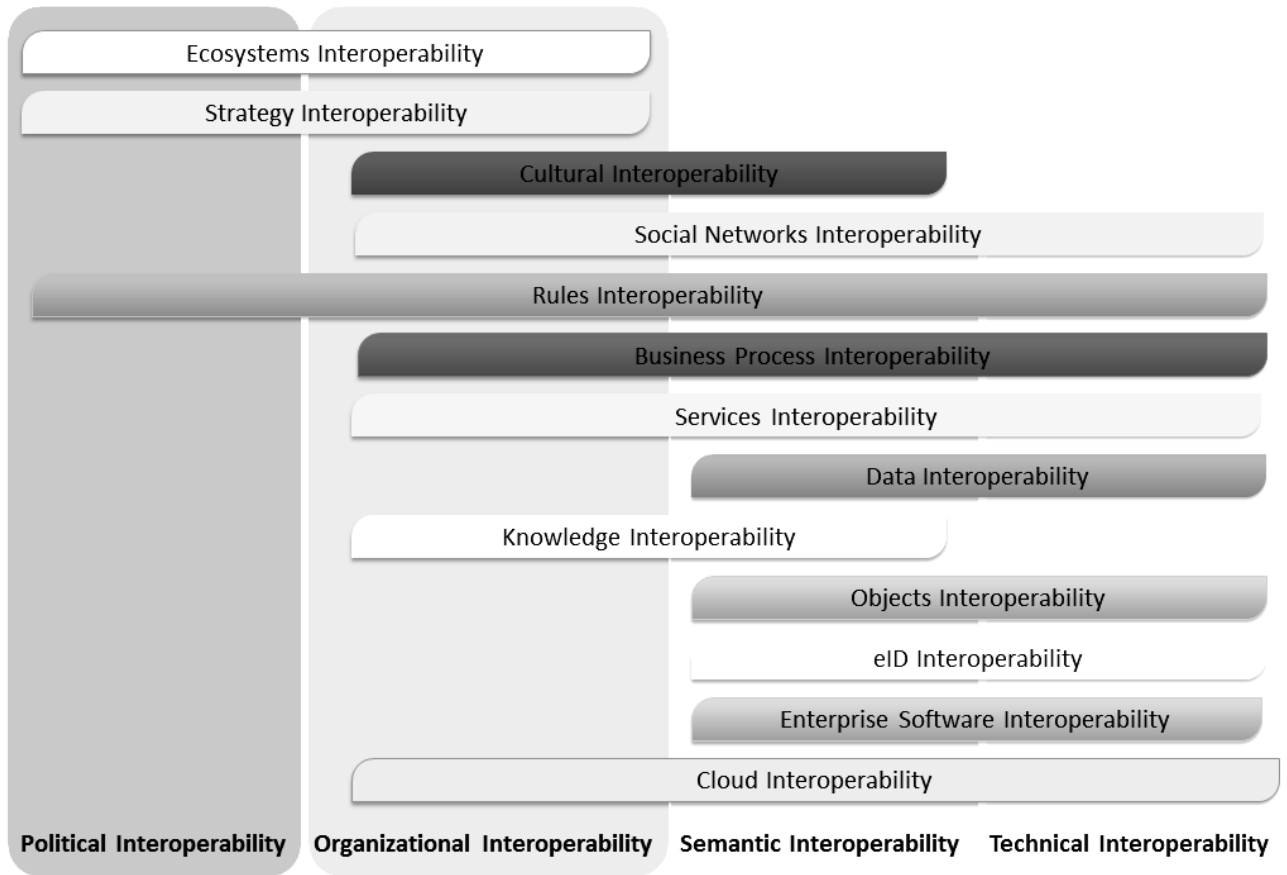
Ecosystems Interoperability

Strategy Interoperability

Cultural Interoperability

Social Networks Interoperability

Rules Interoperability

Business Process Interoperability

Services Interoperability

Data Interoperability

Knowledge Interoperability

Objects Interoperability

eID Interoperability

Enterprise Software Interoperability

Cloud Interoperability

Political Interoperability

Organizational Interoperability

Semantic Interoperability

Technical Interoperability